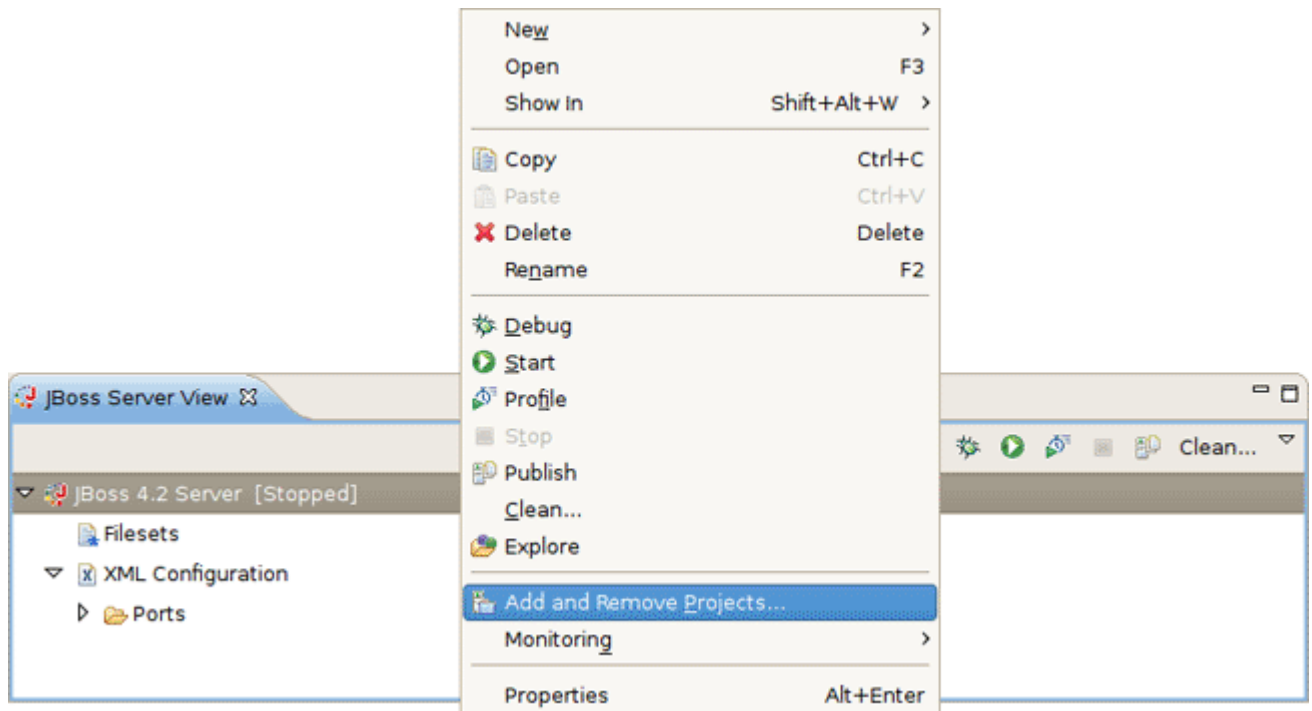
New >
Open F3
Show In Shift+Alt+W >

Copy Ctrl+C
Paste Ctrl+V
Delete Delete
Rename F2

Debug
Start
Profile
Stop
Publish
Clean...
Explore

Add and Remove Projects...
Monitoring >

Properties Alt+Enter

JBoss Server View ☒

Clean...

JBoss 4.2 Server [Stopped]
Filesets
XML Configuration
Ports